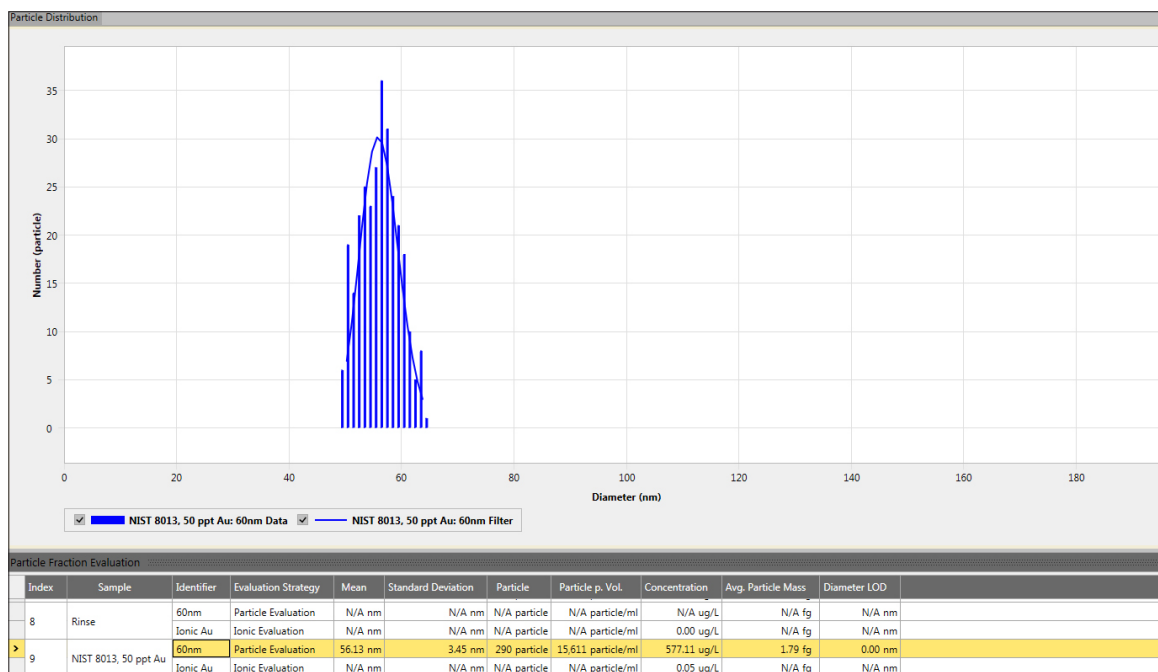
Particle Distribution

35
30
25
20
15
10
5
0

Number (particle)

0 20 40 60 80 100 120 140 160 180

Diameter (nm)

NIST 8013, 50 ppt Au: 60nm Data
NIST 8013, 50 ppt Au: 60nm Filter

Particle Fraction Evaluation

| Index | Sample | Identifier | Evaluation Strategy | Mean | Standard Deviation | Particle | Particle p. Vol. | Concentration | Avg. Particle Mass | Diameter LOD |
|---|---|---|---|---|---|---|---|---|---|---|
| 8 | Rinse | 60nm | Particle Evaluation | N/A nm | N/A nm | N/A particle | N/A particle/ml | N/A ug/L | N/A fg | N/A nm |
| | | Ionic Au | Ionic Evaluation | N/A nm | N/A nm | N/A particle | N/A particle/ml | 0.00 ug/L | N/A fg | N/A nm |
| 9 | NIST 8013, 50 ppt Au | 60nm | Particle Evaluation | 56.13 nm | 3.45 nm | 290 particle | 15,611 particle/ml | 577.11 ug/L | 1.79 fg | 0.00 nm |
| | | Ionic Au | Ionic Evaluation | N/A nm | N/A nm | N/A particle | N/A particle/ml | 0.05 ug/L | N/A fg | N/A nm |